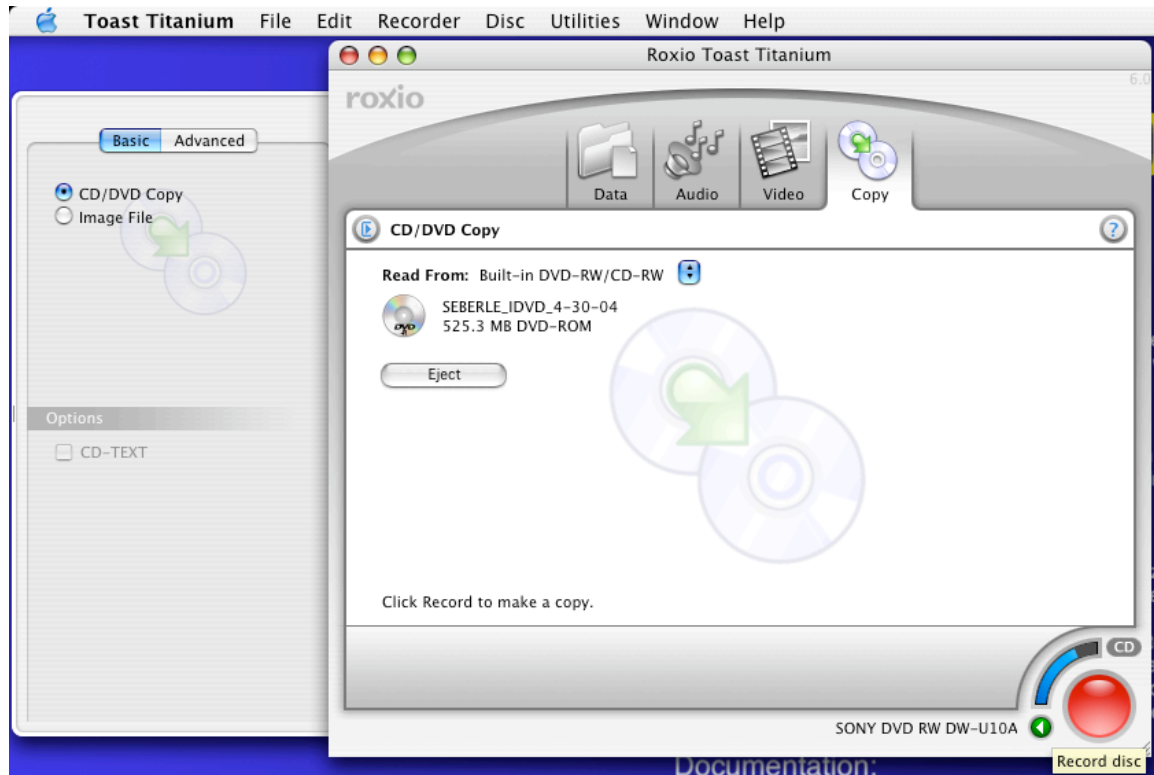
Toast Titanium File Edit Recorder Disc Utilities Window Help

Roxio Toast Titanium

6.0

roxio

Basic Advanced

CD/DVD Copy
Image File

Options

CD-TEXT

Data Audio Video Copy

CD/DVD Copy

Read From: Built-in DVD-RW/CD-RW

SEBERLE_IDVD_4-30-04
525.3 MB DVD-ROM

DVD

Eject

Click Record to make a copy.

CD

SONY DVD RW DW-U10A

Record disc

Documentation: